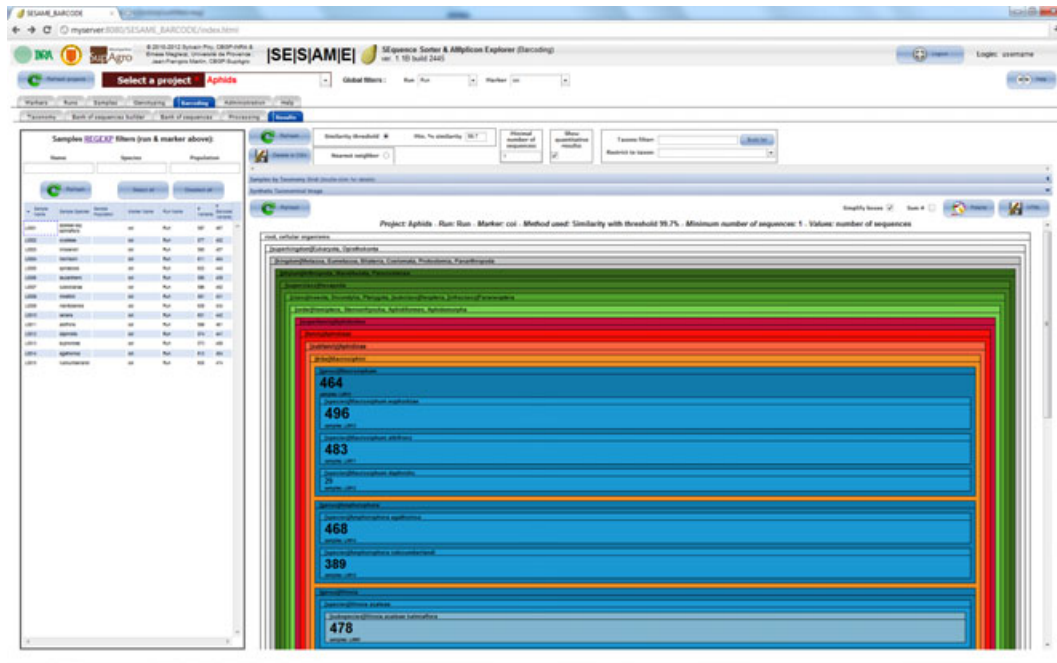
SESAME_BARCODE

myserver:8080/SESAME_BARCODE/index.html

|SE|S|AM|E|

SEquence Sorter & AMplicon Explorer (Barcoding)

Login: username

Select a project Aphids

Global filters :

Samples REGEXP filters (run & marker above):

Name

Species

Population

Refresh

Similarity threshold

Nearest neighbor

Project: Aphids · Run: Run · Marker: coi · Method used: Similarity with threshold 99.7% · Minimum number of sequences: 1 · Values: number of sequences

root, cellular organisms

464

496

483

25

468

389

478